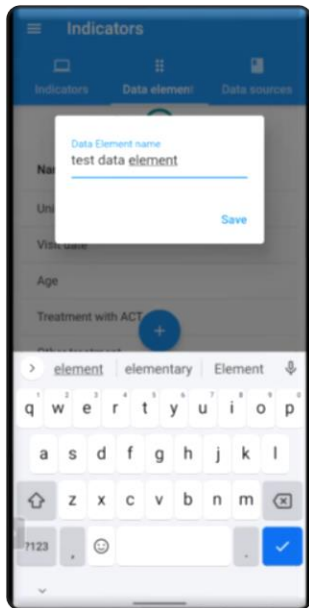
Indicators

Indicators
Data element
Data sources

Data Element name
test data element

Save

Na
Uni
Visit date
Age
Treatment with ACT

element | elementary | Element

q w e r t y u i o p
a s d f g h j k l
z x c v b n m
?123 , .